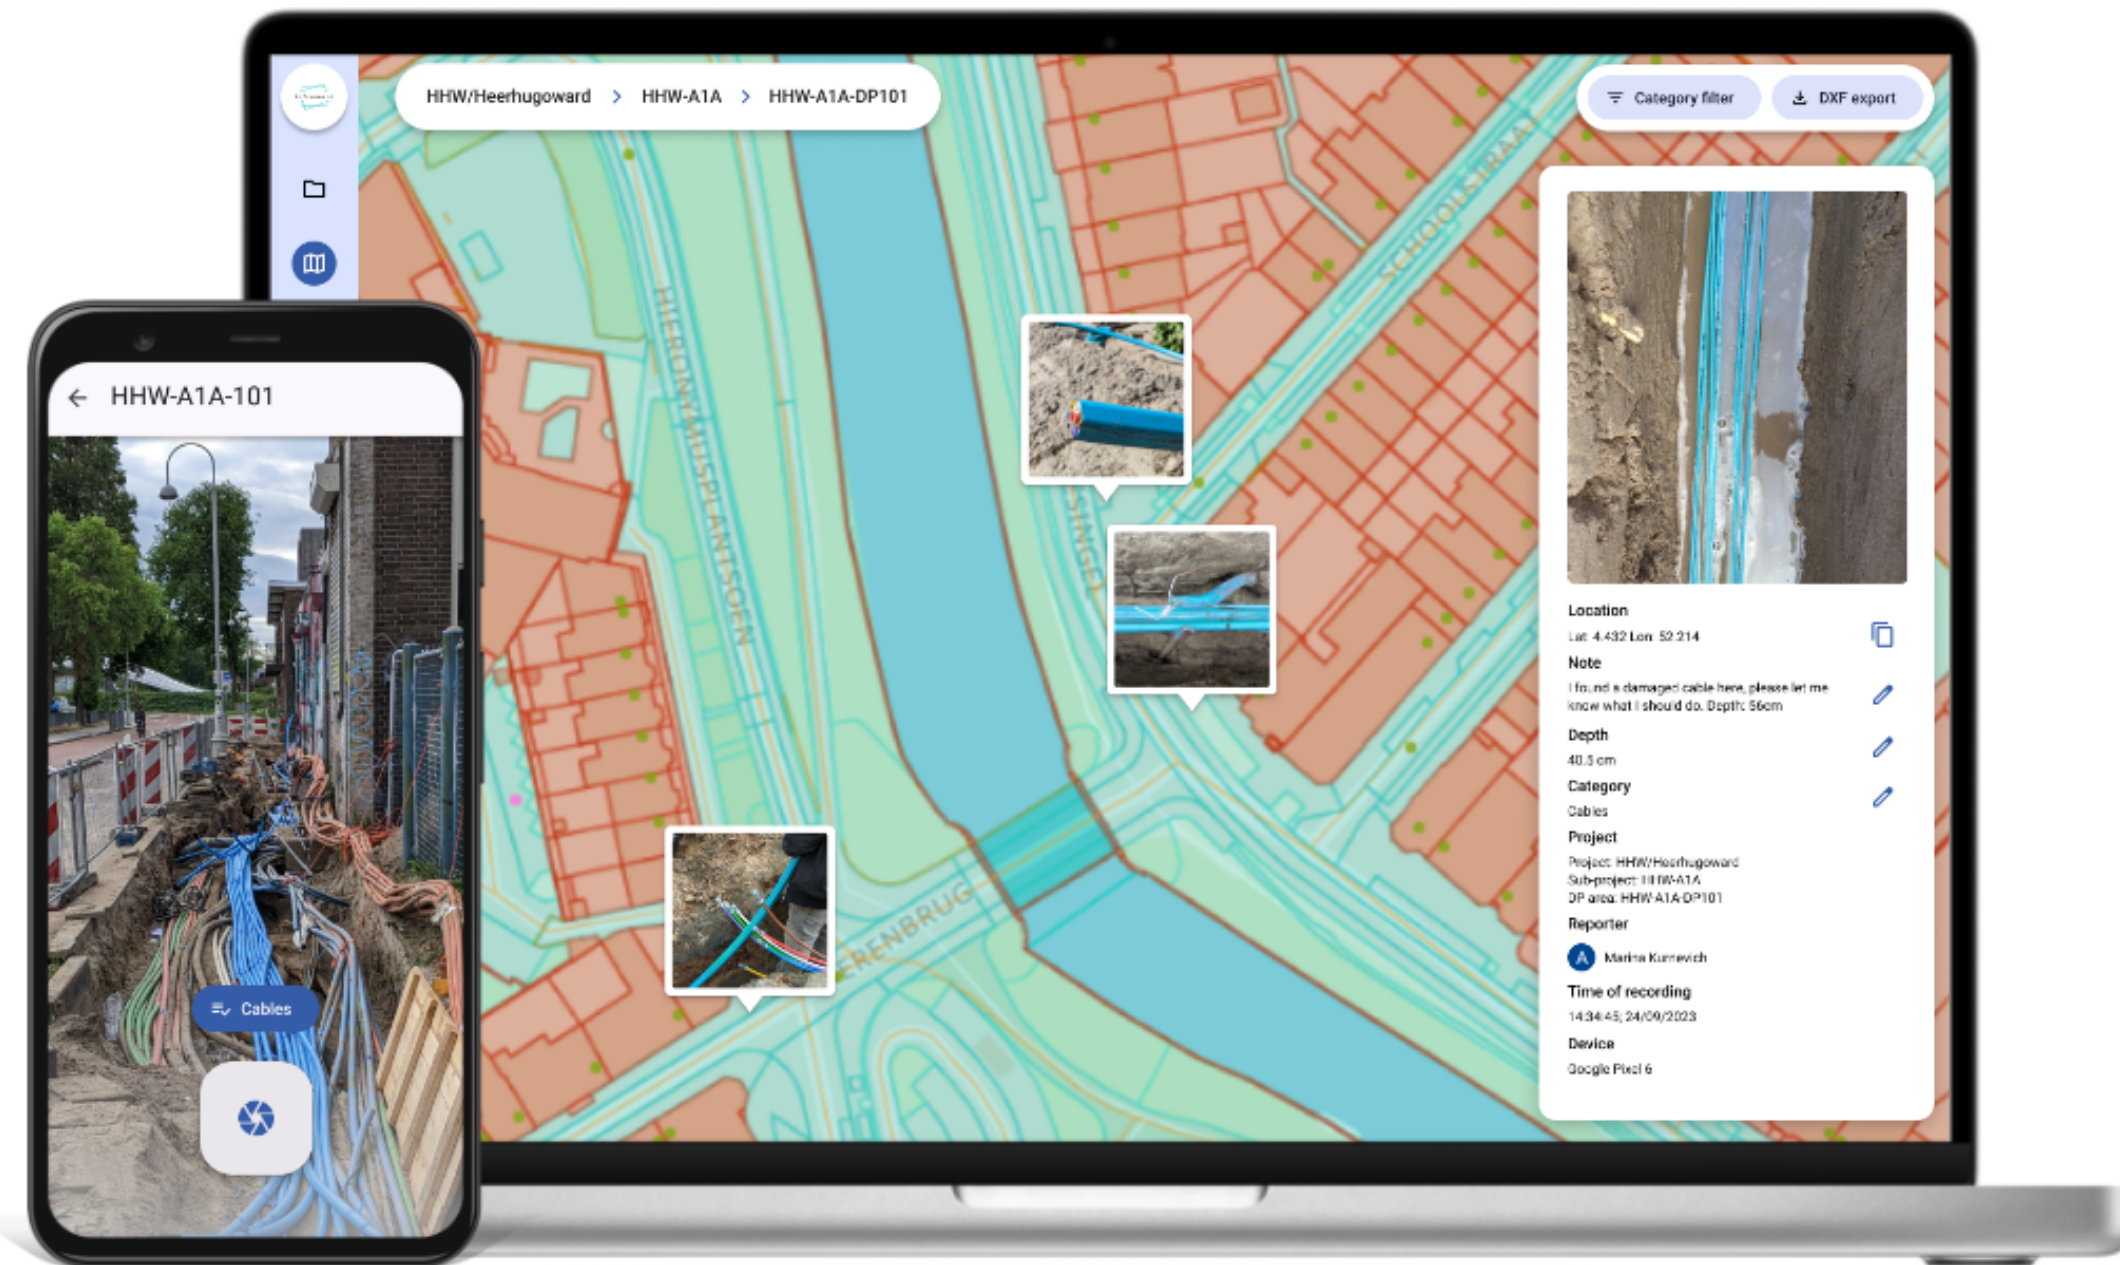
HHW/Heerhugoward > HHW-A1A > HHW-A1A-DP101

Category filter
DXF export

HIERONYMUSPLANTSOEN
SINGEL
SCHOOLSTRAAT
ERENBRUG

Location
Lat: 4.432 Lon: 52.214
Note
I found a damaged cable here, please let me know what I should do. Depth: 56cm
Depth
40.3 cm
Category
Cables
Project
Project: HHW/Heerhugoward
Sub-project: HHW-A1A
DP area: HHW-A1A-DP101
Reporter
A Marina Kurnevich
Time of recording
14:34:45, 24/09/2023
Device
Google Pixel 6

HHW-A1A-101
Cables